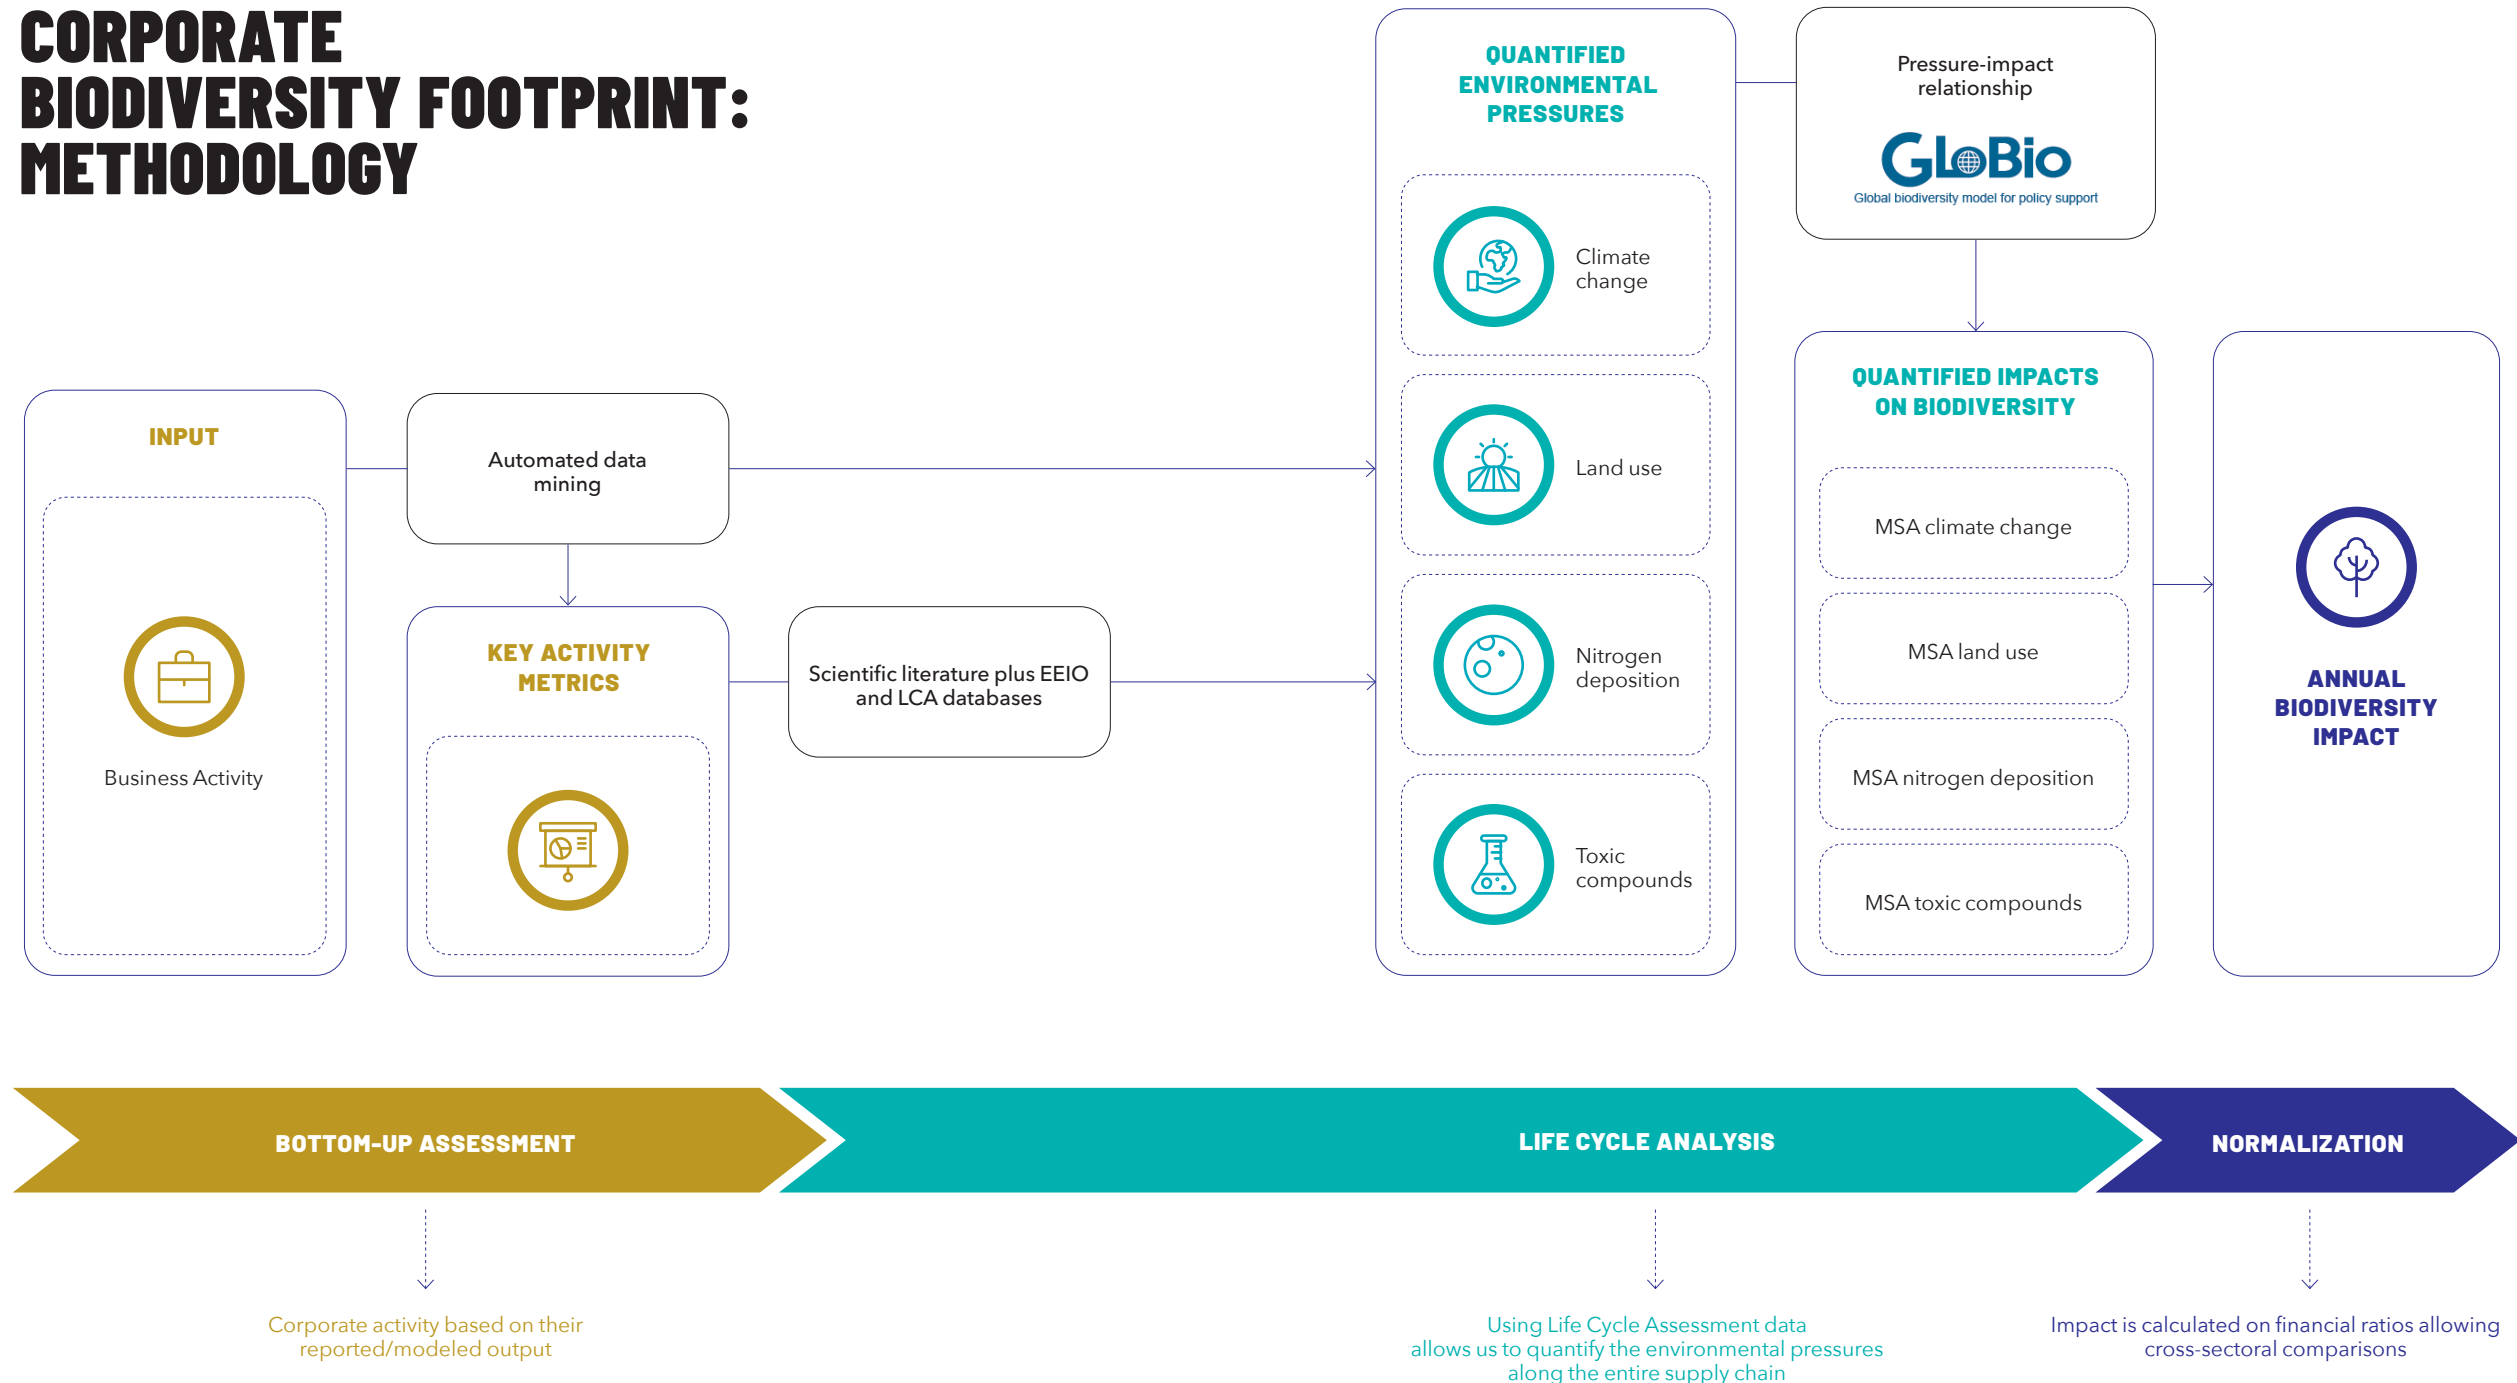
CORPORATE BIODIVERSITY FOOTPRINT: METHODOLOGY

INPUT

Business Activity

Automated data mining

KEY ACTIVITY METRICS

Scientific literature plus EEIO and LCA databases

QUANTIFIED ENVIRONMENTAL PRESSURES

Climate change

Land use

Nitrogen deposition

Toxic compounds

Pressure-impact relationship

GLoBio
Global biodiversity model for policy support

QUANTIFIED IMPACTS ON BIODIVERSITY

MSA climate change

MSA land use

MSA nitrogen deposition

MSA toxic compounds

ANNUAL BIODIVERSITY IMPACT

BOTTOM-UP ASSESSMENT

LIFE CYCLE ANALYSIS

NORMALIZATION

Corporate activity based on their reported/modeled output

Using Life Cycle Assessment data allows us to quantify the environmental pressures along the entire supply chain

Impact is calculated on financial ratios allowing cross-sectoral comparisons